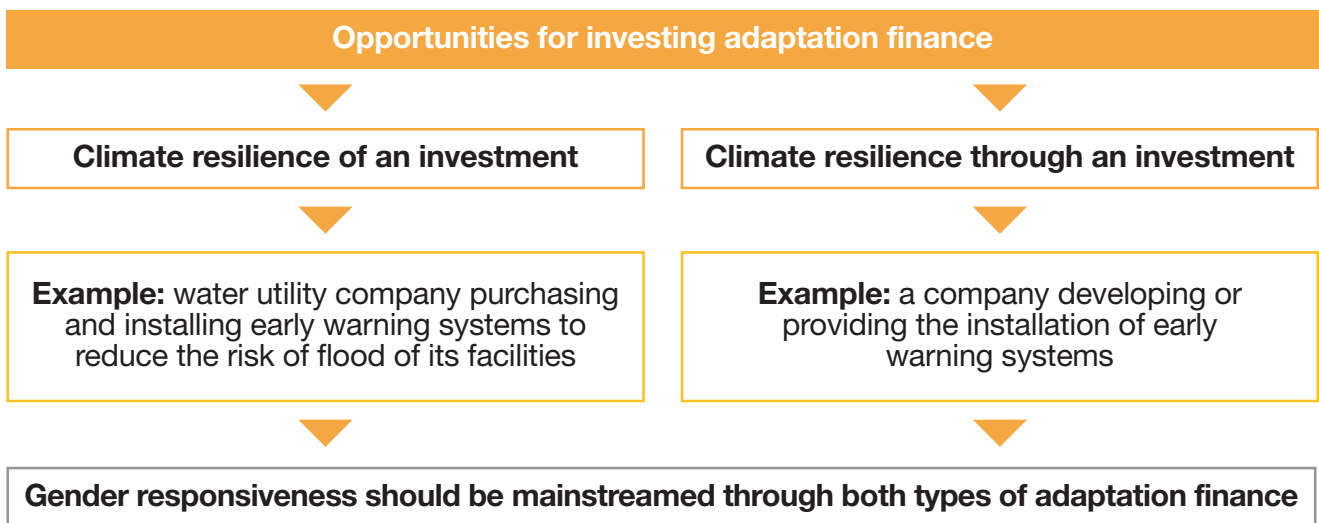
Opportunities for investing adaptation finance

Climate resilience of an investment

Example: water utility company purchasing and installing early warning systems to reduce the risk of flood of its facilities

Climate resilience through an investment

Example: a company developing or providing the installation of early warning systems

Gender responsiveness should be mainstreamed through both types of adaptation finance